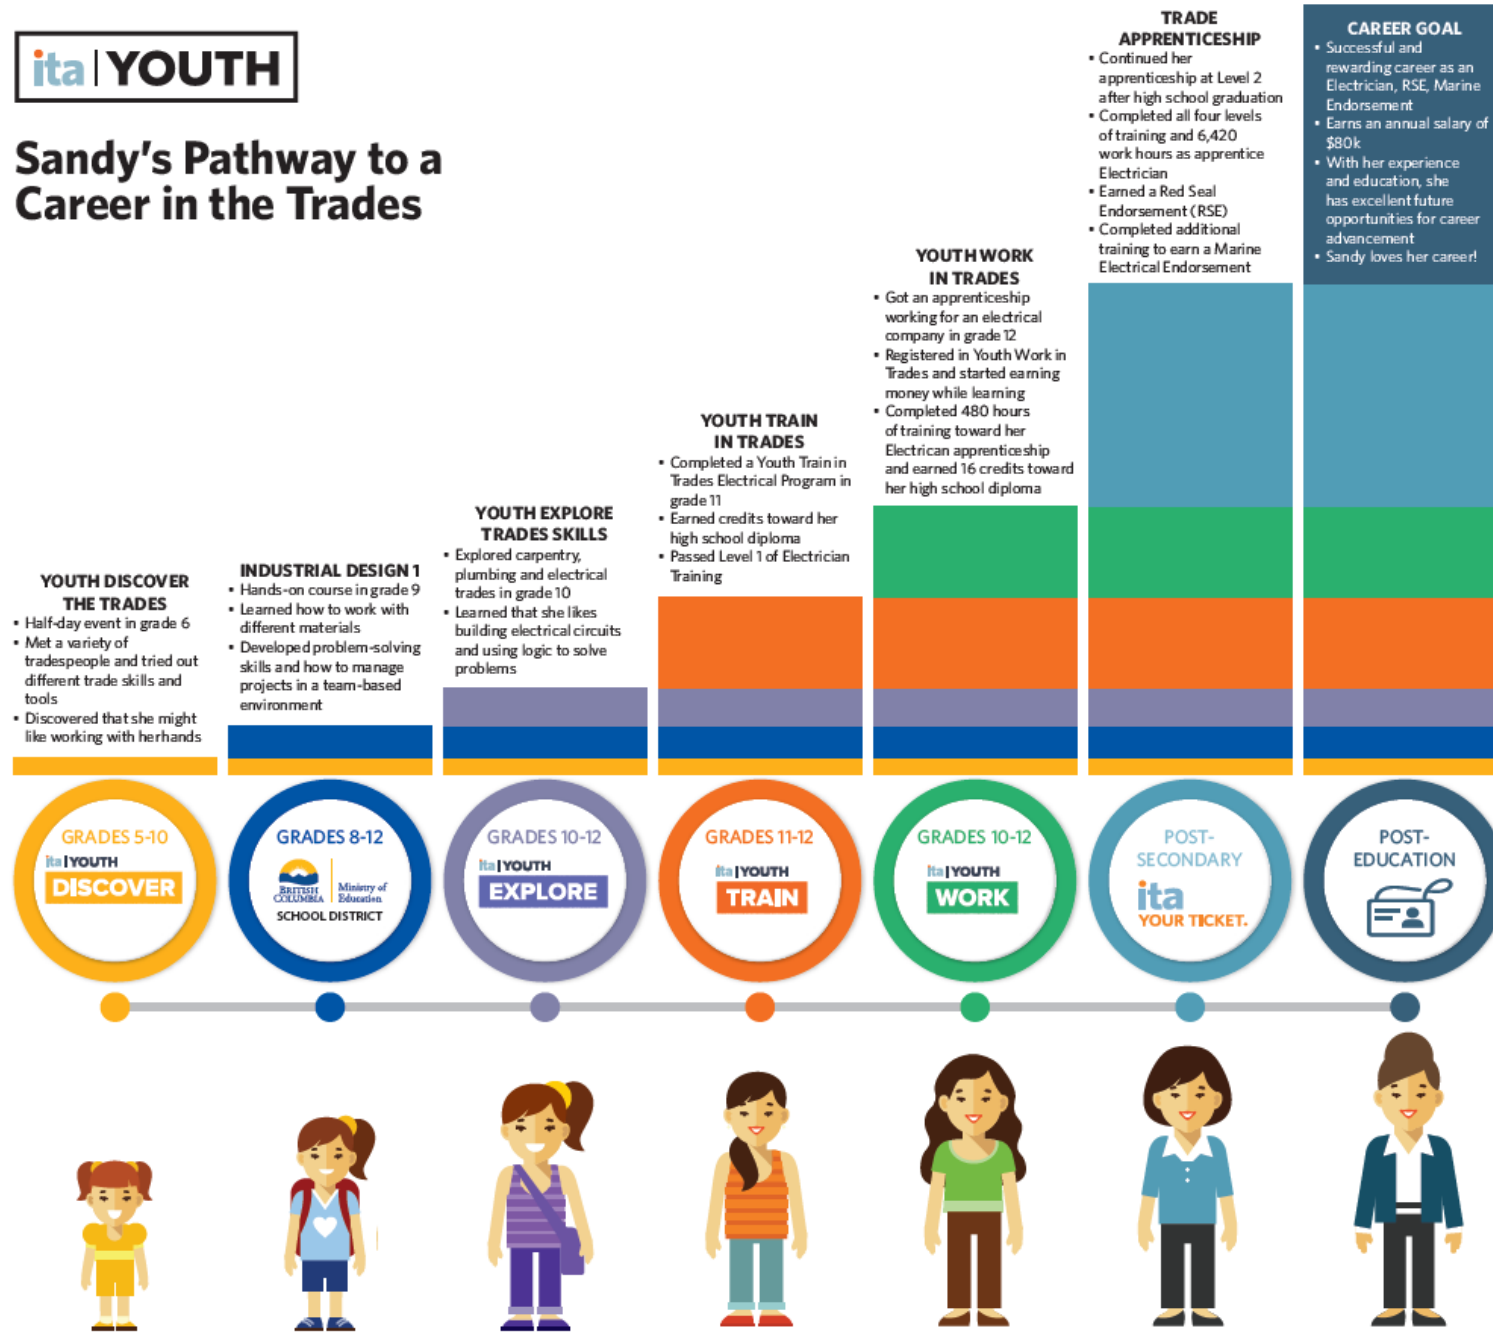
ita | YOUTH

Sandy's Pathway to a Career in the Trades

YOUTH DISCOVER THE TRADES
• Half-day event in grade 6
• Met a variety of tradespeople and tried out different trade skills and tools
• Discovered that she might like working with herhands

INDUSTRIAL DESIGN 1
• Hands-on course in grade 9
• Learned how to work with different materials
• Developed problem-solving skills and how to manage projects in a team-based environment

YOUTH EXPLORE TRADES SKILLS
• Explored carpentry, plumbing and electrical trades in grade 10
• Learned that she likes building electrical circuits and using logic to solve problems

YOUTH TRAIN IN TRADES
• Completed a Youth Train in Trades Electrical Program in grade 11
• Earned credits toward her high school diploma
• Passed Level 1 of Electrician Training

YOUTH WORK IN TRADES
• Got an apprenticeship working for an electrical company in grade 12
• Registered in Youth Work in Trades and started earning money while learning
• Completed 480 hours of training toward her Electrican apprenticeship and earned 16 credits toward her high school diploma

TRADE APPRENTICESHIP
• Continued her apprenticeship at Level 2 after high school graduation
• Completed all four levels of training and 6,420 work hours as apprentice Electrician
• Earned a Red Seal Endorsement (RSE)
• Completed additional training to earn a Marine Electrical Endorsement

CAREER GOAL
• Successful and rewarding career as an Electrician, RSE, Marine Endorsement
• Earns an annual salary of $80k
• With her experience and education, she has excellent future opportunities for career advancement
• Sandy loves her career!

GRADES 5-10
ita | YOUTH
DISCOVER

GRADES 8-12
BRITISH COLUMBIA Ministry of Education
SCHOOL DISTRICT

GRADES 10-12
ita | YOUTH
EXPLORE

GRADES 11-12
ita | YOUTH
TRAIN

GRADES 10-12
ita | YOUTH
WORK

POST-SECONDARY
ita
YOUR TICKET.

POST-EDUCATION